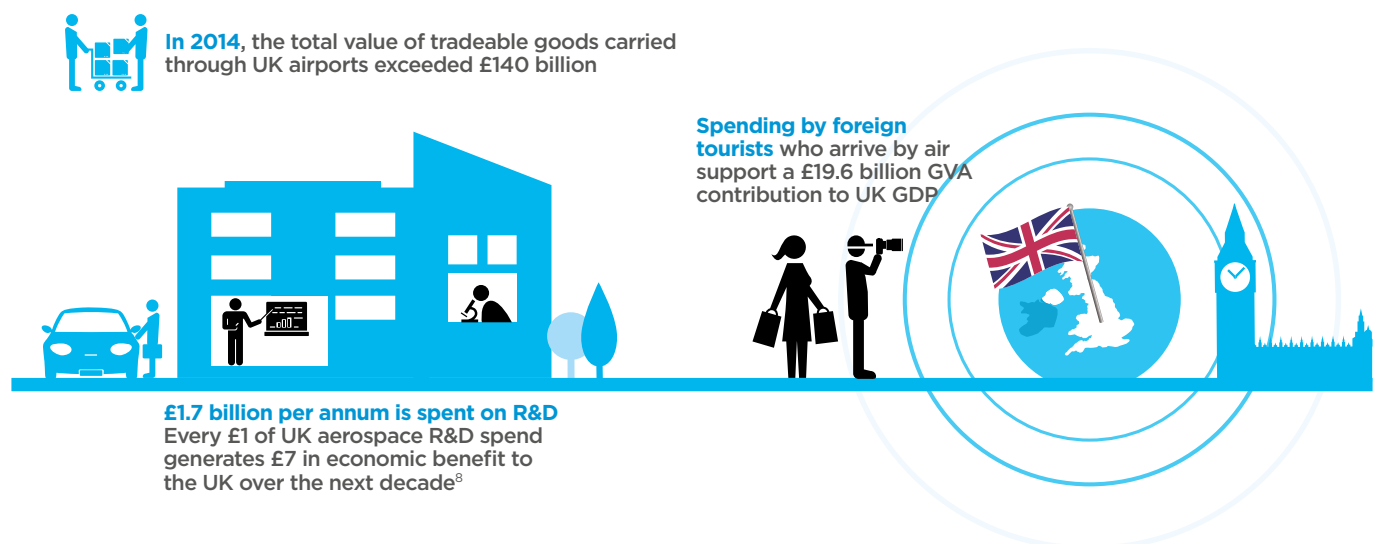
In 2014, the total value of tradeable goods carried through UK airports exceeded £140 billion

Spending by foreign tourists who arrive by air support a £19.6 billion GVA contribution to UK GDP

£1.7 billion per annum is spent on R&D
Every £1 of UK aerospace R&D spend generates £7 in economic benefit to the UK over the next decade$^{8}$